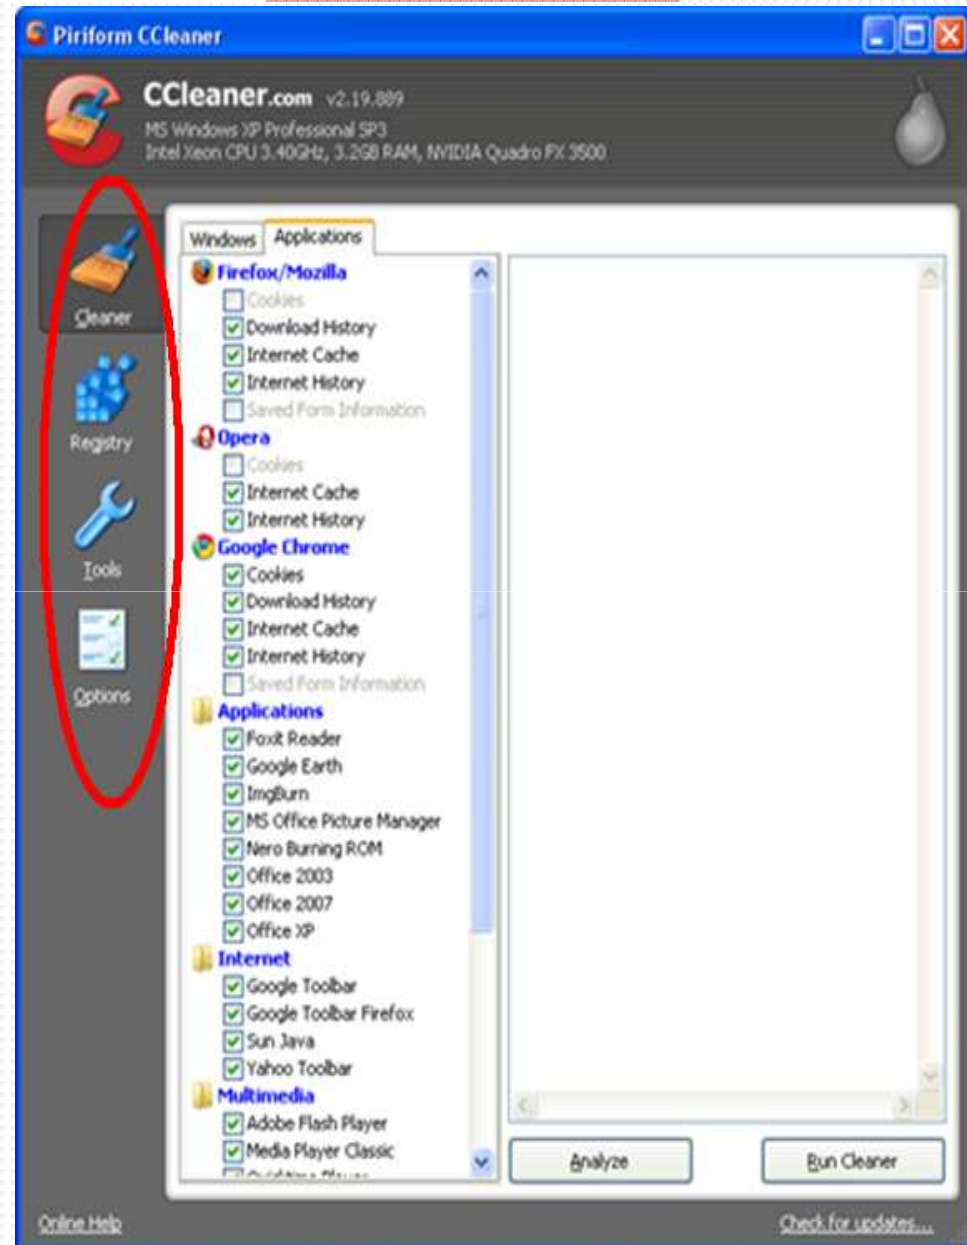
Piriform CCleaner

CCleaner.com v2.19.889
MS Windows XP Professional SP3
Intel Xeon CPU 3.40GHz, 3.2GB RAM, NVIDIA Quadro FX 3500

Cleaner
Registry
Tools
Options

Windows Applications

Firefox/Mozilla
Cookies
Download History
Internet Cache
Internet History
Saved Form Information
Opera
Cookies
Internet Cache
Internet History
Google Chrome
Cookies
Download History
Internet Cache
Internet History
Saved Form Information
Applications
Foxit Reader
Google Earth
ImgBurn
MS Office Picture Manager
Nero Burning ROM
Office 2003
Office 2007
Office XP
Internet
Google Toolbar
Google Toolbar Firefox
Sun Java
Yahoo Toolbar
Multimedia
Adobe Flash Player
Media Player Classic
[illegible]

Analyze
Run Cleaner

Online Help
Check for updates...